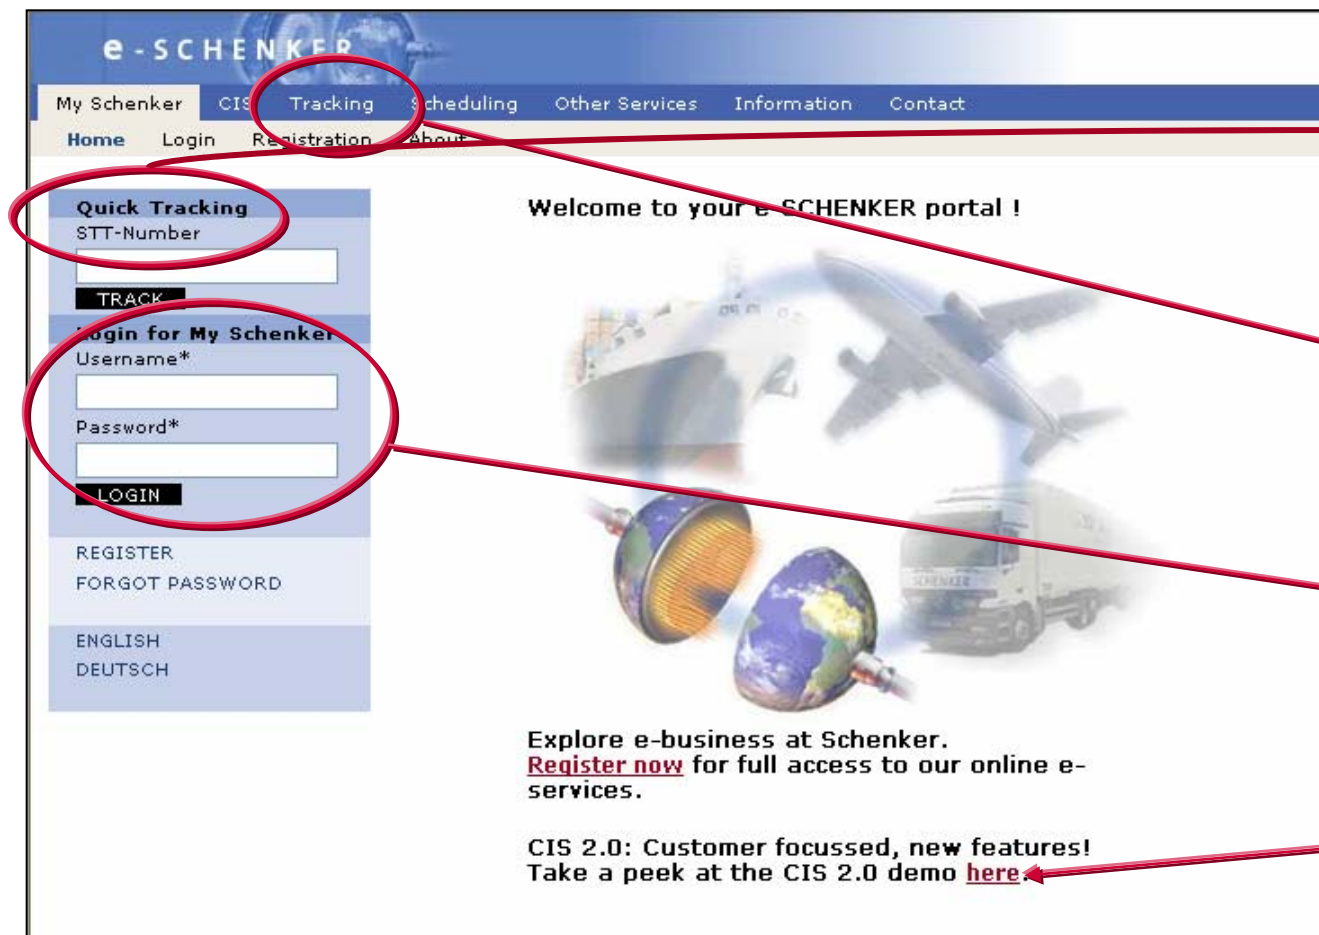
e-SCHENKER

My Schenker CIS Tracking Scheduling Other Services Information Contact

Home Login Registration About

Quick Tracking
STT-Number
TRACK

Login for My Schenker
Username*
Password*
LOGIN

REGISTER
FORGOT PASSWORD

ENGLISH
DEUTSCH

Welcome to your e-SCHENKER portal !

Explore e-business at Schenker.
Register now for full access to our online e-services.

CIS 2.0: Customer focussed, new features!
Take a peek at the CIS 2.0 demo here.